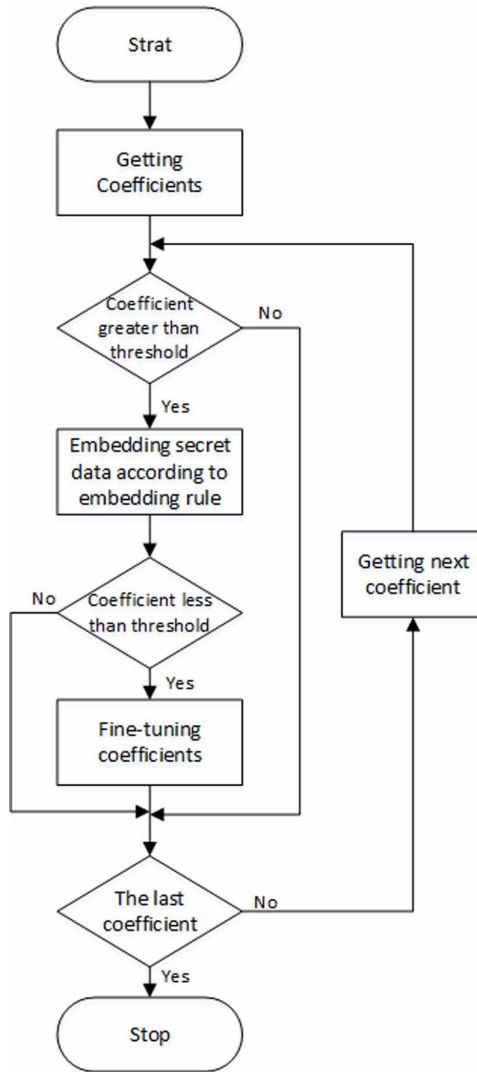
Strat

Getting Coefficients

Coefficient greater than threshold

No

Yes

Embedding secret data according to embedding rule

No

Coefficient less than threshold

Yes

Fine-tuning coefficients

Getting next coefficient

The last coefficient

No

Yes

Stop